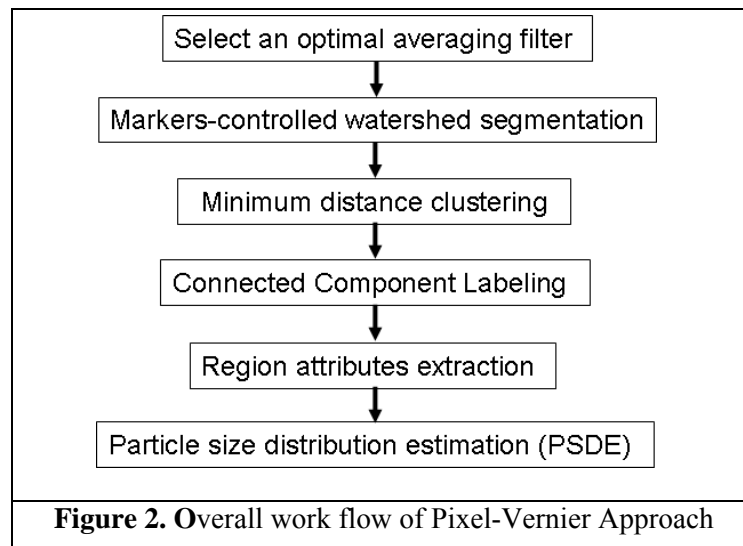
Select an optimal averaging filter

Markers-controlled watershed segmentation

Minimum distance clustering

Connected Component Labeling

Region attributes extraction

Particle size distribution estimation (PSDE)

Figure 2. Overall work flow of Pixel-Vernier Approach